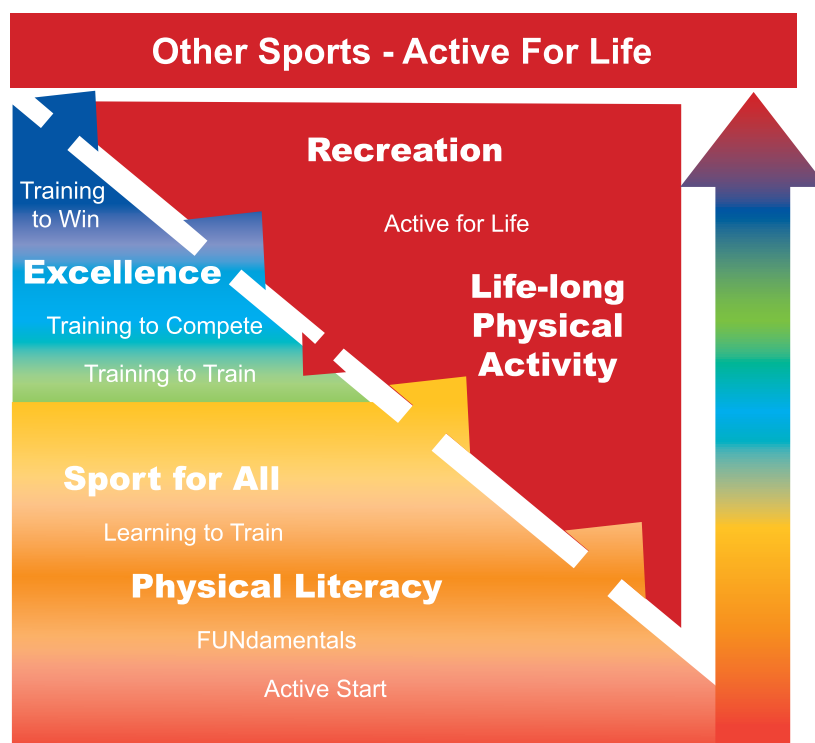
Other Sports - Active For Life

Recreation

Active for Life

Life-long Physical Activity

Training to Win

Excellence

Training to Compete

Training to Train

Sport for All

Learning to Train

Physical Literacy

FUNdamentals

Active Start